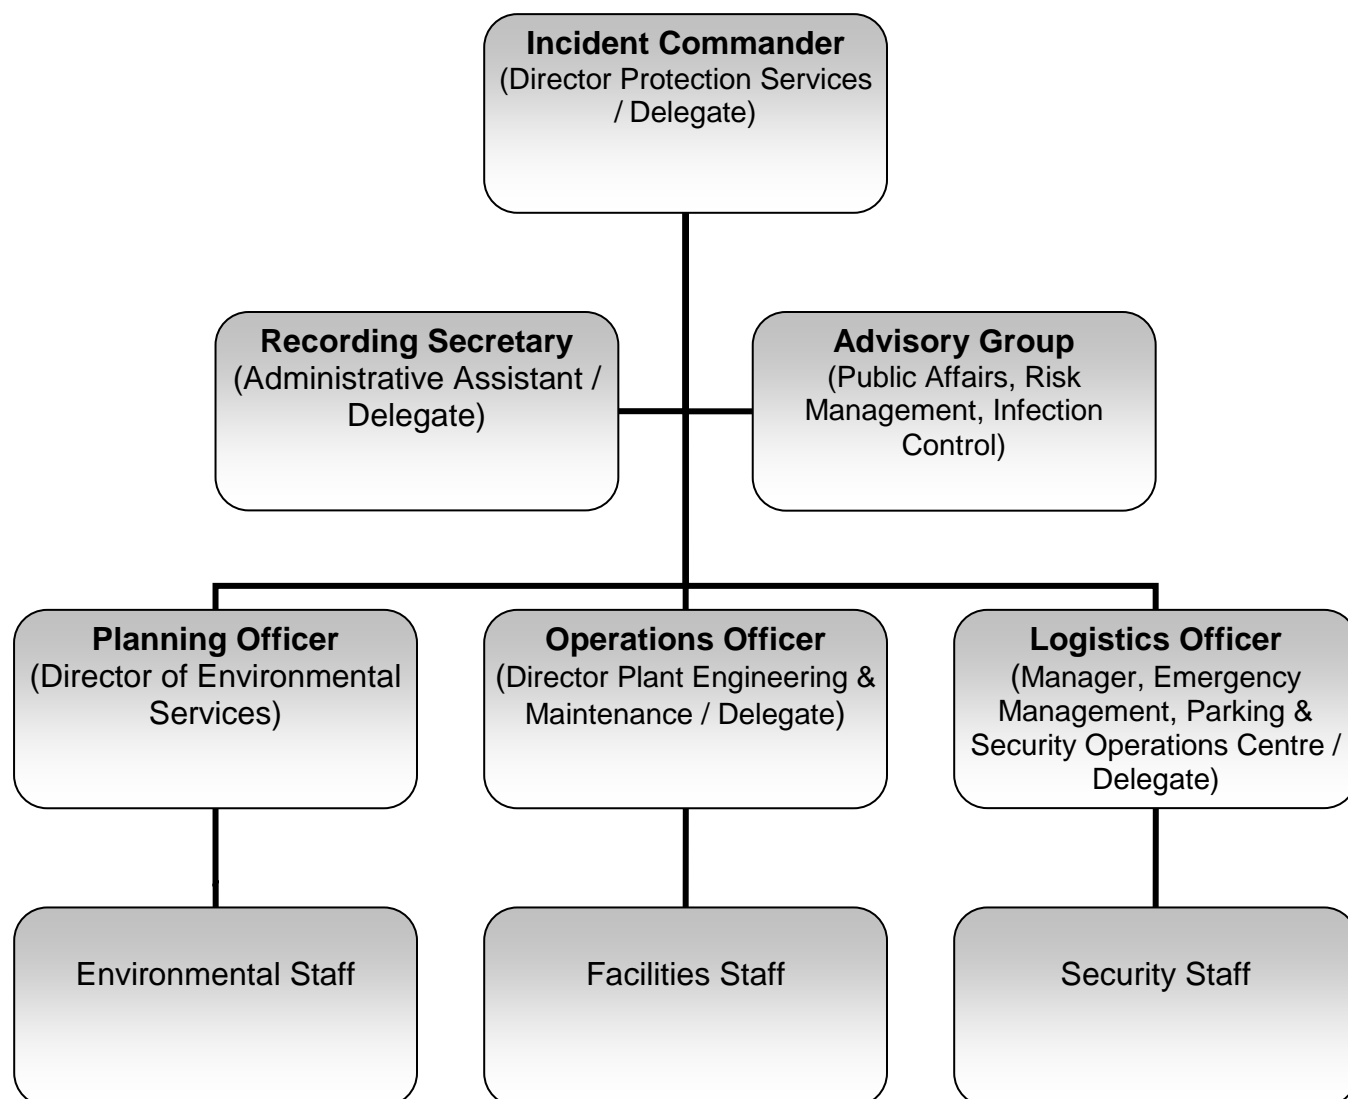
Incident Commander
(Director Protection Services / Delegate)

Recording Secretary
(Administrative Assistant / Delegate)

Advisory Group
(Public Affairs, Risk Management, Infection Control)

Planning Officer
(Director of Environmental Services)

Operations Officer
(Director Plant Engineering & Maintenance / Delegate)

Logistics Officer
(Manager, Emergency Management, Parking & Security Operations Centre / Delegate)

Environmental Staff

Facilities Staff

Security Staff